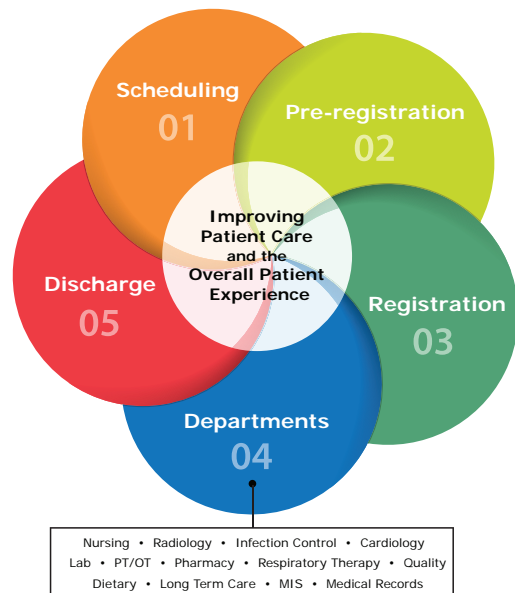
Scheduling
01

Pre-registration
02

Improving Patient Care and the Overall Patient Experience

Discharge
05

Registration
03

Departments
04

Nursing • Radiology • Infection Control • Cardiology
Lab • PT/OT • Pharmacy • Respiratory Therapy • Quality
Dietary • Long Term Care • MIS • Medical Records